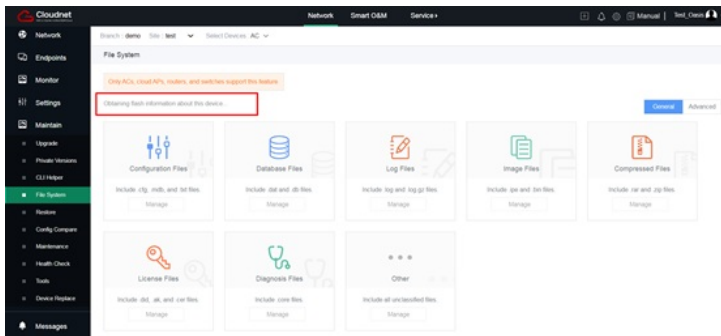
Cloudnet

Network Smart O&M Service

Manual | Test_Oasis

Network
Endpoints
Monitor
Settings
Maintain
Upgrade
Private Versions
CLI Helper
File System
Restore
Config Compare
Maintenance
Health Check
Tools
Device Replace
Messages

Branch : demo Site : test Select Devices :AC

File System

Only ACs, cloud APs, routers, and switches support this feature.

Obtaining flash information about this device...

General Advanced

Configuration Files
Include .cfg, .mdb, and .txt files.
Manage

Database Files
Include .dat and .db files.
Manage

Log Files
Include .log and .log.gz files.
Manage

Image Files
Include .ipe and .bin files.
Manage

Compressed Files
Include .rar and .zip files.
Manage

License Files
Include .dat, .ak, and .cer files.
Manage

Diagnosis Files
Include .core files.
Manage

Other
Include all unclassified files.
Manage